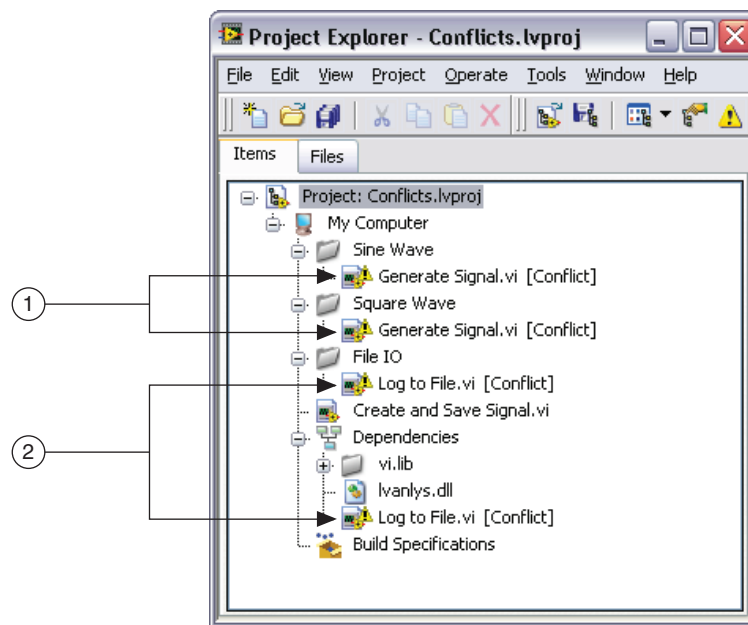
Project Explorer - Conflicts.lvproj

File Edit View Project Operate Tools Window Help

Items Files

Project: Conflicts.lvproj
My Computer
Sine Wave
Generate Signal.vi [Conflict]
Square Wave
Generate Signal.vi [Conflict]
File IO
Log to File.vi [Conflict]
Create and Save Signal.vi
Dependencies
vi.lib
lvanlys.dll
Log to File.vi [Conflict]
Build Specifications

1

2